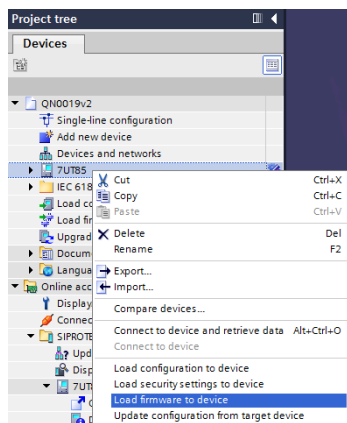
Project tree

Devices

QN0019v2
Single-line configuration
Add new device
Devices and networks
7UT85
IEC 618
Load co
Load fir
Upgrad
Docum
Langua
Online acc
Display
Connec
SIPROTE
Upd
Disp
7UT

Cut Ctrl+X
Copy Ctrl+C
Paste Ctrl+V
Delete Del
Rename F2
Export...
Import...
Compare devices...
Connect to device and retrieve data Alt+Ctrl+O
Connect to device
Load configuration to device
Load security settings to device
Load firmware to device
Update configuration from target device